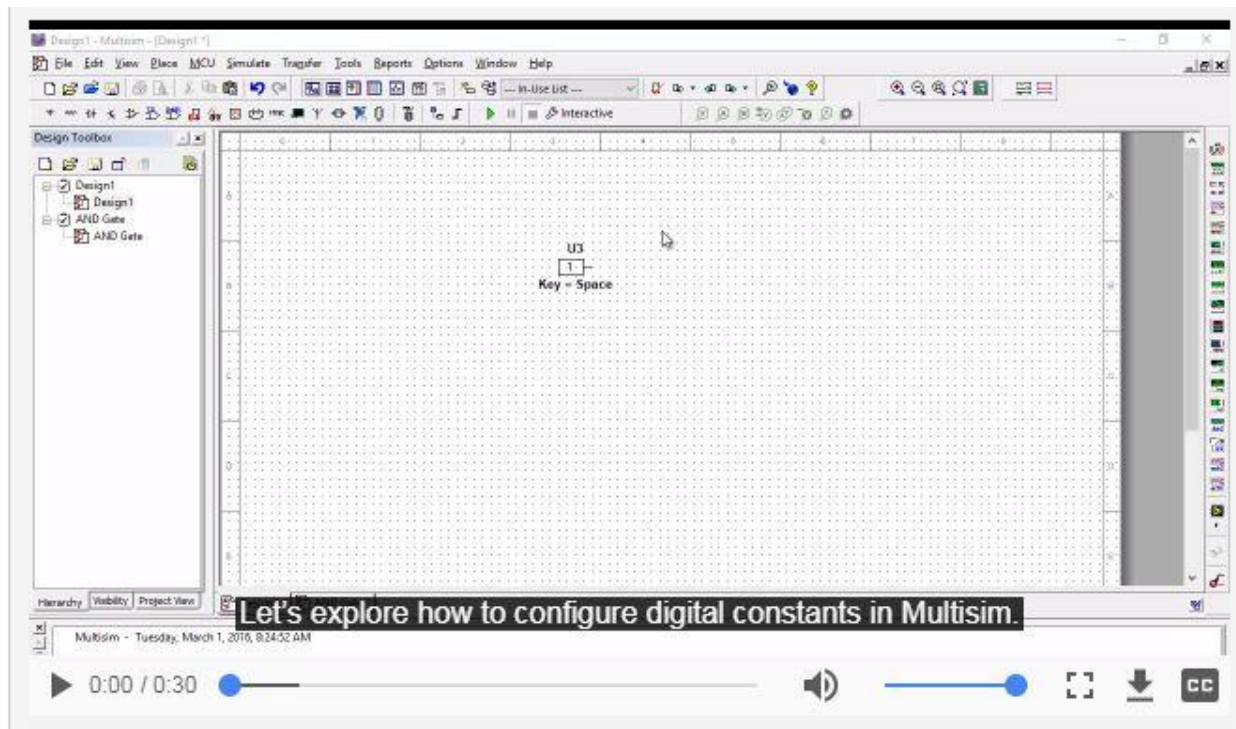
Design1 - Multisim - [Design1 *]

File Edit View Place MCU Simulate Transfer Tools Reports Options Window Help

--- In-Use List ---

Interactive

Design Toolbox

Design1
Design1
AND Gate
AND Gate

U3
1
Key = Space

Hierarchy Visibility Project View

Let's explore how to configure digital constants in Multisim.

Multisim - Tuesday, March 1, 2016, 8:24:52 AM

0:00 / 0:30

CC